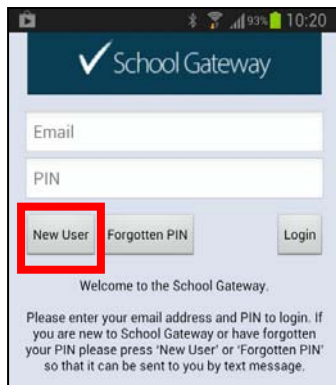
93% 10:20

School Gateway

Email

PIN

New User

Forgotten PIN

Login

Welcome to the School Gateway.

Please enter your email address and PIN to login. If you are new to School Gateway or have forgotten your PIN please press 'New User' or 'Forgotten PIN' so that it can be sent to you by text message.